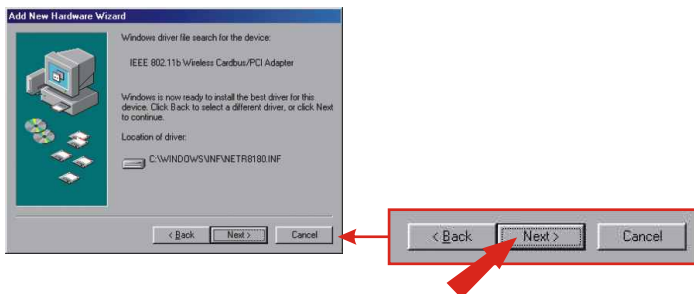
Add New Hardware Wizard

Windows driver file search for the device:

IEEE 802.11b Wireless Cardbus/PCI Adapter

Windows is now ready to install the best driver for this device. Click Back to select a different driver, or click Next to continue.

Location of driver:

C:\WINDOWS\INF\NETR8180.INF

< Back | Next > | Cancel

< Back | Next > | Cancel